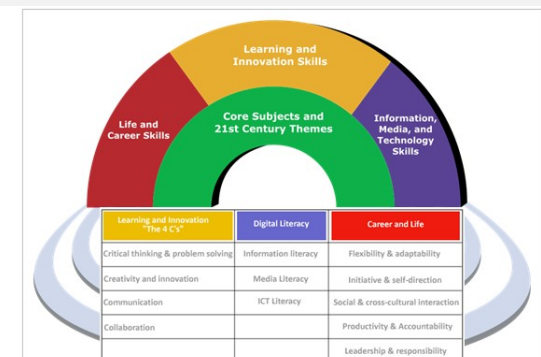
Learning and Innovation Skills

Life and Career Skills

Core Subjects and 21st Century Themes

Information, Media, and Technology Skills

| Learning and Innovation "The 4 C's" | Digital Literacy | Career and Life |
|---|---|---|
| Critical thinking & problem solving | Information literacy | Flexibility & adaptability |
| Creativity and innovation | Media Literacy | Initiative & self-direction |
| Communication | ICT Literacy | Social & cross-cultural interaction |
| Collaboration | | Productivity & Accountability |
| | | Leadership & responsibility |